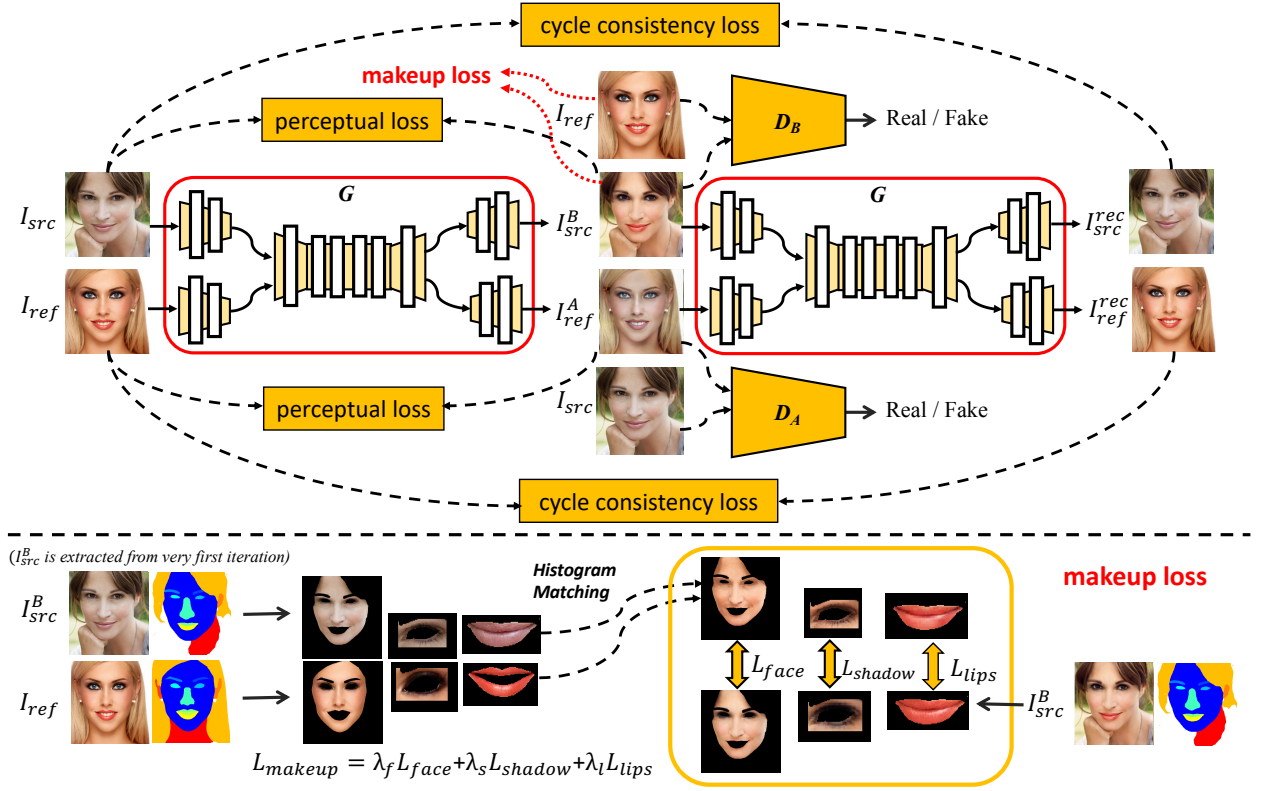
cycle consistency loss

makeup loss

$I_{ref}$

perceptual loss

$D_B$

Real / Fake

$I_{src}$

$G$

$I_{src}^{B}$

$G$

$I_{src}^{rec}$

$I_{ref}$

$I_{ref}^{A}$

$I_{ref}^{rec}$

perceptual loss

$I_{src}$

$D_A$

Real / Fake

cycle consistency loss

($I_{src}^{B}$ is extracted from very first iteration)

$I_{src}^{B}$

Histogram Matching

makeup loss

$L_{face}$

$L_{shadow}$

$L_{lips}$

$I_{ref}$

$I_{src}^{B}$

$L_{makeup} = \lambda_f L_{face} + \lambda_s L_{shadow} + \lambda_l L_{lips}$